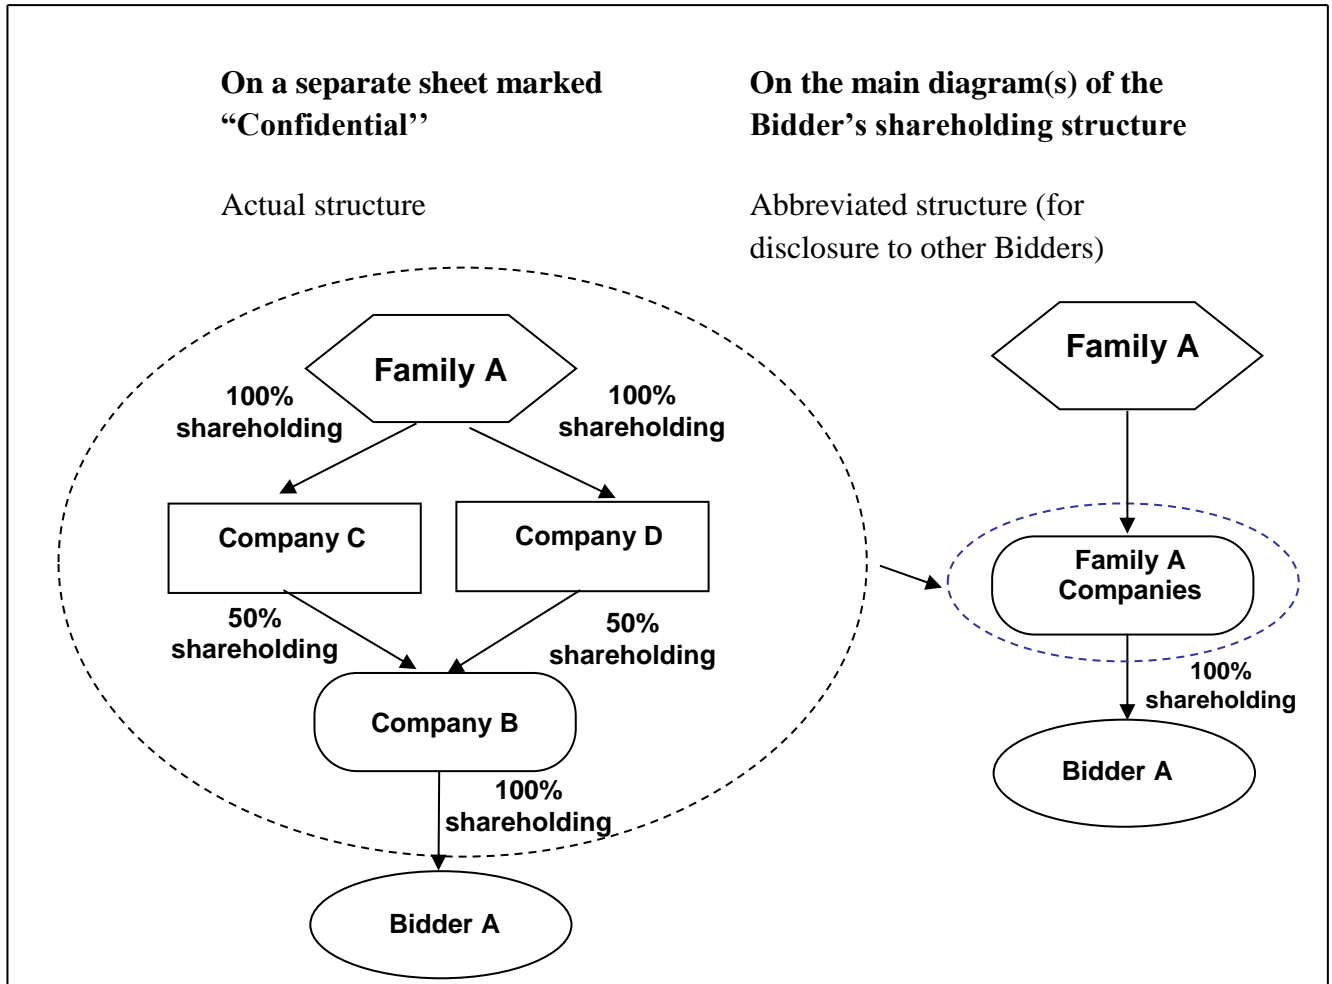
**On a separate sheet marked "Confidential''**

Actual structure

Family A

100% shareholding

100% shareholding

Company C

Company D

50% shareholding

50% shareholding

Company B

100% shareholding

Bidder A

**On the main diagram(s) of the Bidder's shareholding structure**

Abbreviated structure (for disclosure to other Bidders)

Family A

Family A Companies

100% shareholding

Bidder A